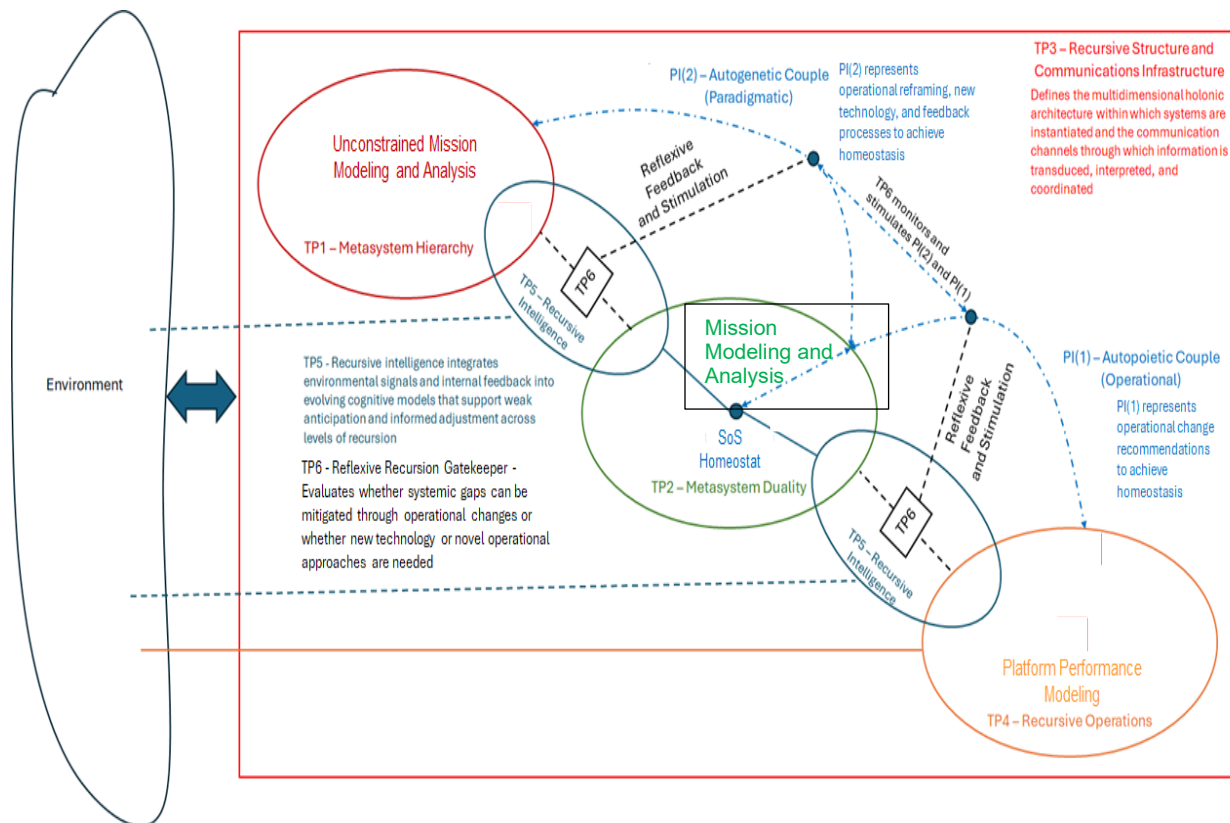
Environment

PI(2) – Autogenetic Couple (Paradigmatic)

PI(2) represents operational reframing, new technology, and feedback processes to achieve homeostasis

TP3 – Recursive Structure and Communications Infrastructure

Defines the multidimensional holonic architecture within which systems are instantiated and the communication channels through which information is transduced, interpreted, and coordinated

Unconstrained Mission Modeling and Analysis

TP1 – Metasystem Hierarchy

Reflexive Feedback and Stimulation

TP6 monitors and stimulates PI(2) and PI(1)

TP6

TP5 – Recursive Intelligence

Mission Modeling and Analysis

PI(1) – Autopoietic Couple (Operational)

PI(1) represents operational change recommendations to achieve homeostasis

TP5 - Recursive intelligence integrates environmental signals and internal feedback into evolving cognitive models that support weak anticipation and informed adjustment across levels of recursion

SoS Homeostat

TP2 – Metasystem Duality

Reflexive Feedback and Stimulation

TP6 - Reflexive Recursion Gatekeeper - Evaluates whether systemic gaps can be mitigated through operational changes or whether new technology or novel operational approaches are needed

TP6

TP5 – Recursive Intelligence

Platform Performance Modeling

TP4 – Recursive Operations